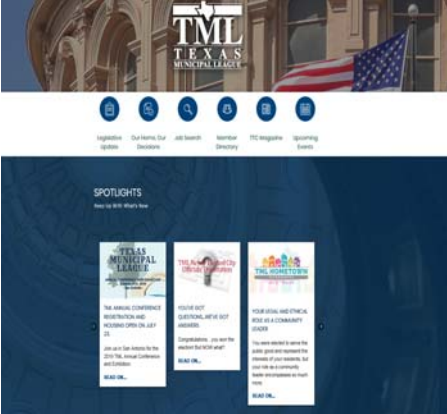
TML
TEXAS
MUNICIPAL LEAGUE

Legislative Update
Our Homes, Our Decisions
Job Search
Member Directory
TTC Magazine
Upcoming Events

SPOTLIGHTS
Keep Up With What's New

TEXAS MUNICIPAL LEAGUE

TML ANNUAL CONFERENCE REGISTRATION AND HOUSING OPEN ON JULY 23
Join us in San Antonio for the 2018 TML Annual Conference and Exhibition
READ ON...

TML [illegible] City Officials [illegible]

YOU'VE GOT QUESTIONS...WE'VE GOT ANSWERS
Congratulations... you won the election! But NOW what?
READ ON...

TML HOMETOWN

YOUR LEGAL AND ETHICAL ROLE AS A COMMUNITY LEADER
You were elected to serve the public good and represent the interests of your residents, but your role as a community leader encompasses so much more.
READ ON...